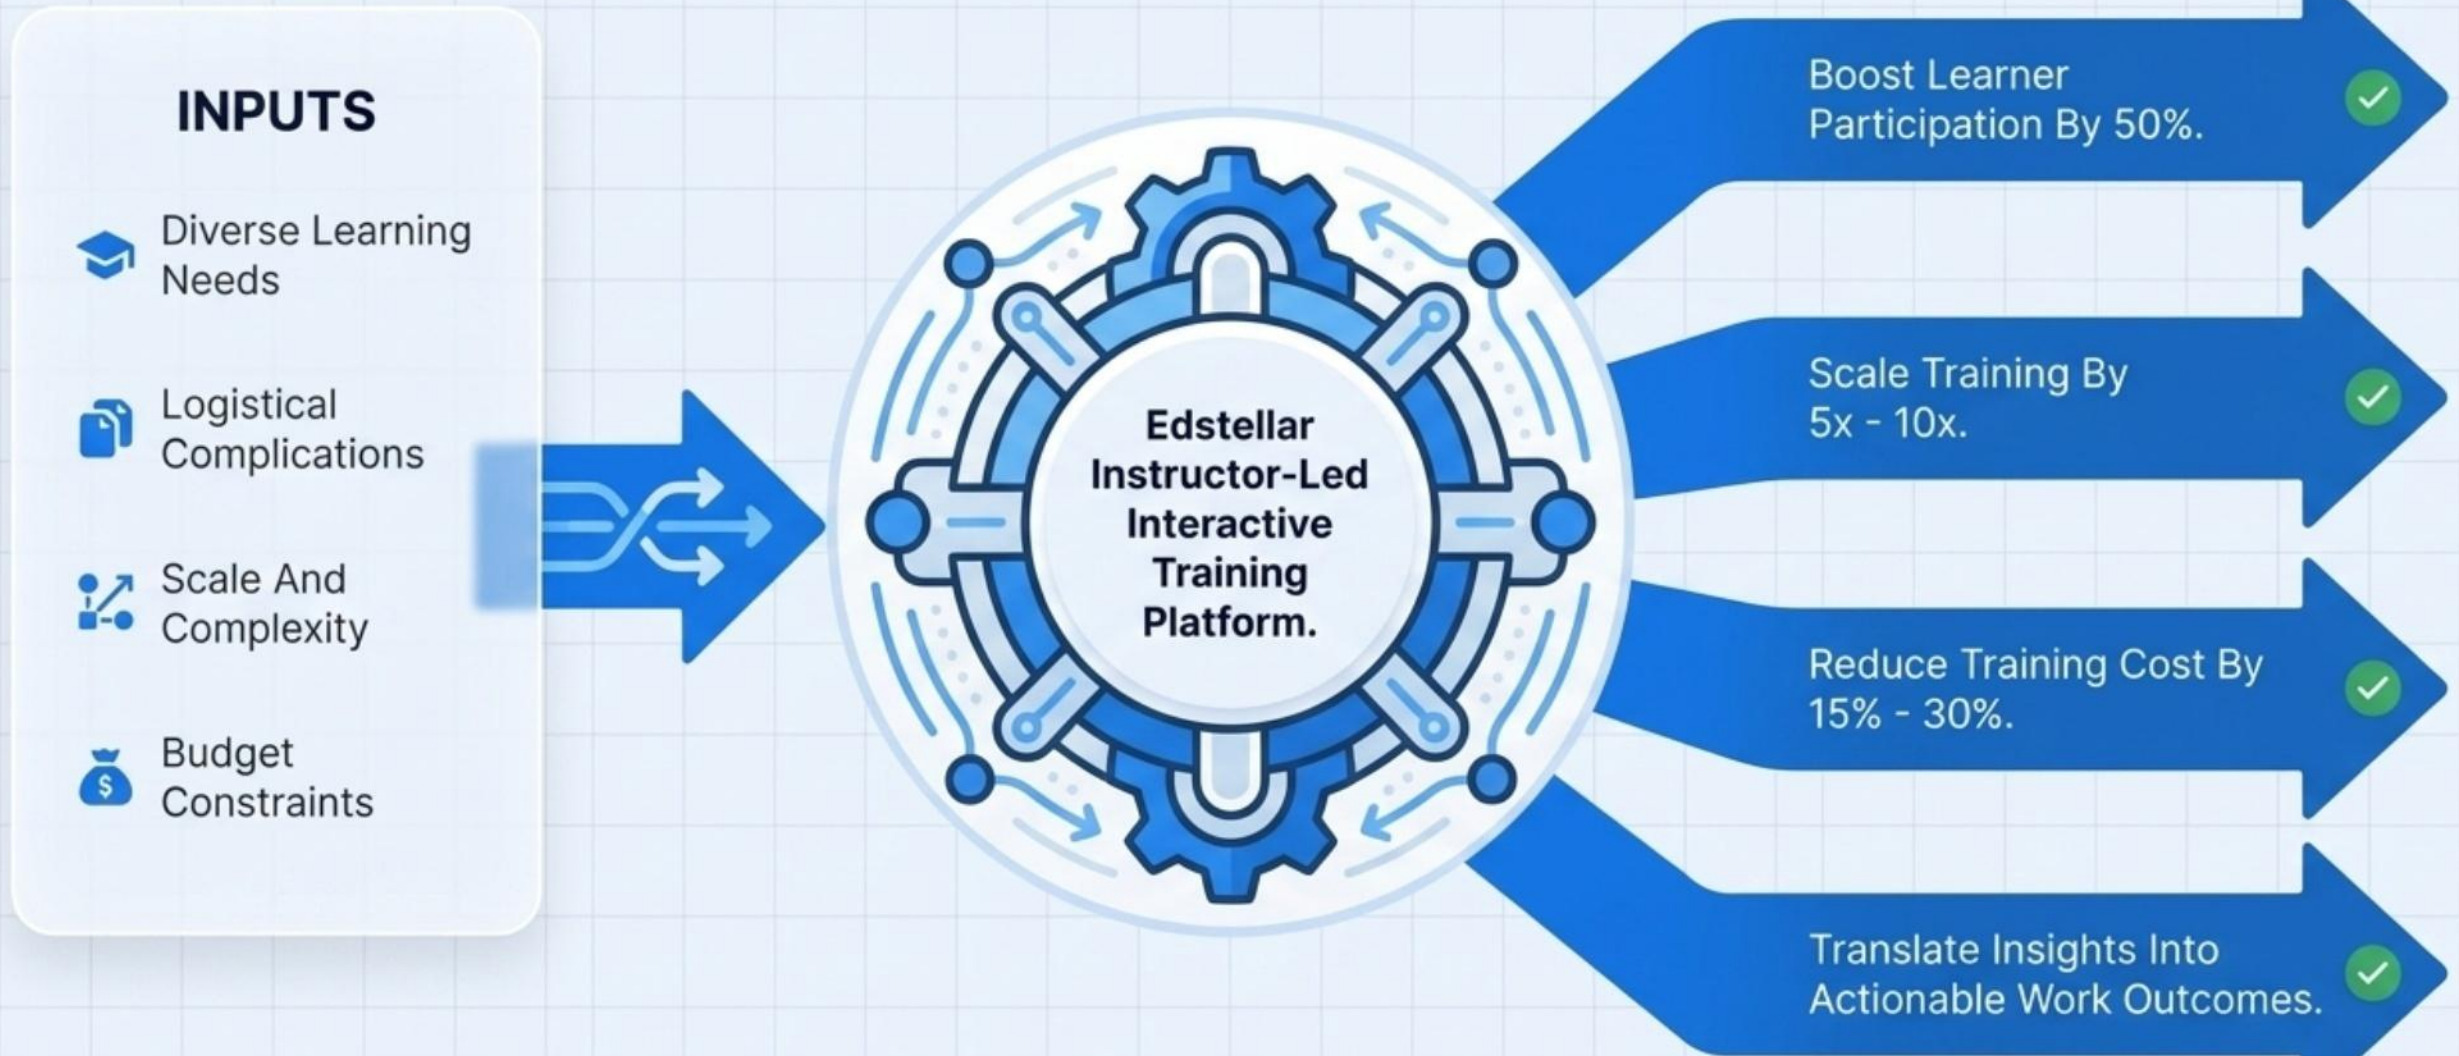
INPUTS

Diverse Learning Needs

Logistical Complications

Scale And Complexity

Budget Constraints

Edstellar Instructor-Led Interactive Training Platform.

Boost Learner Participation By 50%.

Scale Training By 5x - 10x.

Reduce Training Cost By 15% - 30%.

Translate Insights Into Actionable Work Outcomes.